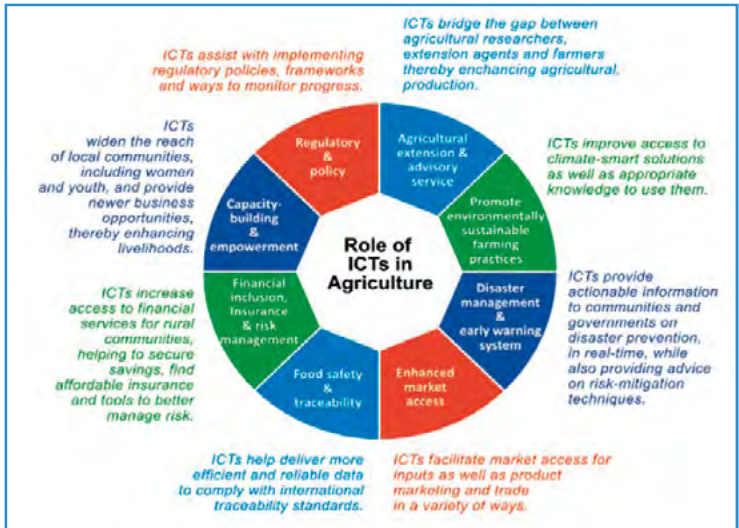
ICTs bridge the gap between agricultural researchers, extension agents and farmers thereby enchancing agricultural production.

ICTs assist with implementing regulatory policies, frameworks and ways to monitor progress.

ICTs widen the reach of local communities, including women and youth, and provide newer business opportunities, thereby enhancing livelihoods.

ICTs improve access to climate-smart solutions as well as appropriate knowledge to use them.

Regulatory & policy

Agricultural extension & advisory service

Promote environmentally sustainable farming practices

Capacity-building & empowerment

Role of ICTs in Agriculture

Disaster management & early warning system

Financial inclusion, Insurance & risk management

Food safety & traceability

Enhanced market access

ICTs provide actionable information to communities and governments on disaster prevention, in real-time, while also providing advice on risk-mitigation techniques.

ICTs increase access to financial services for rural communities, helping to secure savings, find affordable insurance and tools to better manage risk.

ICTs help deliver more efficient and reliable data to comply with international traceability standards.

ICTs facilitate market access for inputs as well as product marketing and trade in a variety of ways.